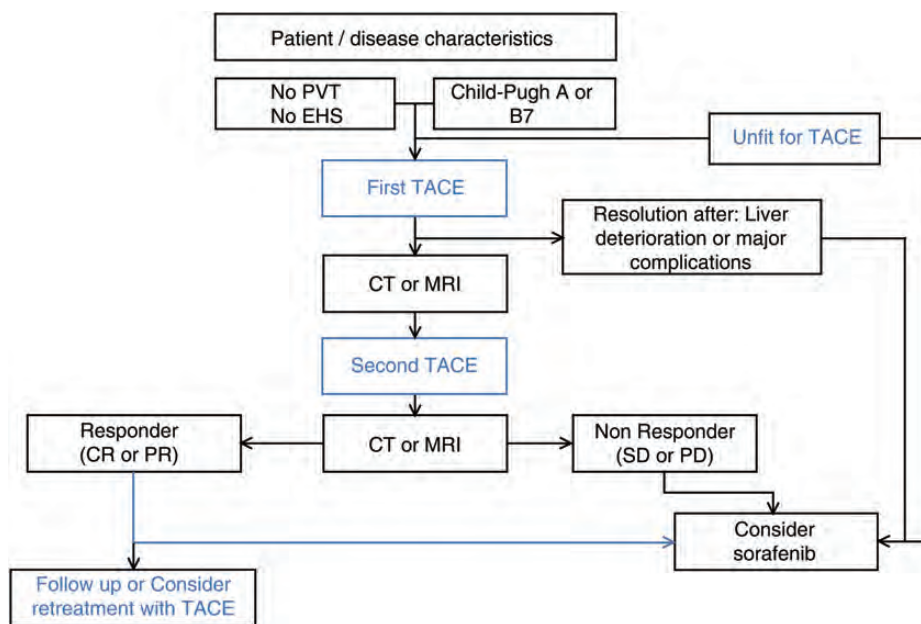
Patient / disease characteristics

No PVT
No EHS

Child-Pugh A or B7

Unfit for TACE

First TACE

Resolution after: Liver deterioration or major complications

CT or MRI

Second TACE

Responder (CR or PR)

CT or MRI

Non Responder (SD or PD)

Consider sorafenib

Follow up or Consider retreatment with TACE